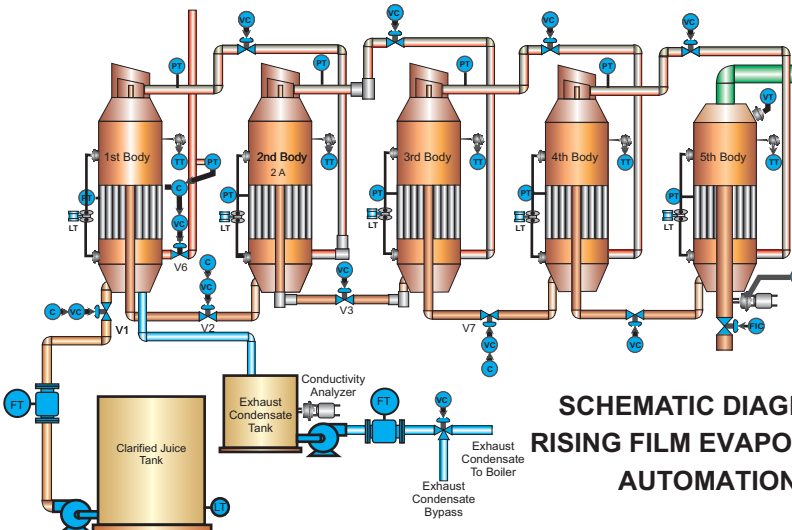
VC
VC
VC
VC
PT
PT
PT
PT
PT
VT
1st Body
2nd Body
2 A
3rd Body
4th Body
5th Body
TT
TT
TT
TT
TT
PT
C
PT
PT
PT
PT
PT
LT
LT
LT
LT
LT
VC
V6
C
VC
VC
C
VC
V1
V2
V3
V7
VC
C
VC
FIC
FT
Exhaust Condensate Tank
Conductivity Analyzer
FT
VC
Clarified Juice Tank
Exhaust Condensate To Boiler
Exhaust Condensate Bypass
LT
SCHEMATIC DIAG
RISING FILM EVAPO
AUTOMATION